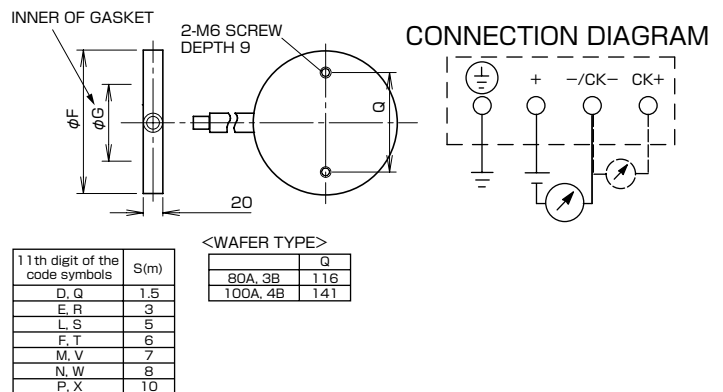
INNER OF GASKET

2-M6 SCREW
DEPTH 9

CONNECTION DIAGRAM

+ −/CK− CK+

φF
φG
Q

20

<WAFER TYPE>

| | Q |
|---|---|
| 80A, 3B | 116 |
| 100A, 4B | 141 |

| 11th digit of the code symbols | S(m) |
|---|---|
| D, Q | 1.5 |
| E, R | 3 |
| L, S | 5 |
| F, T | 6 |
| M, V | 7 |
| N, W | 8 |
| P, X | 10 |